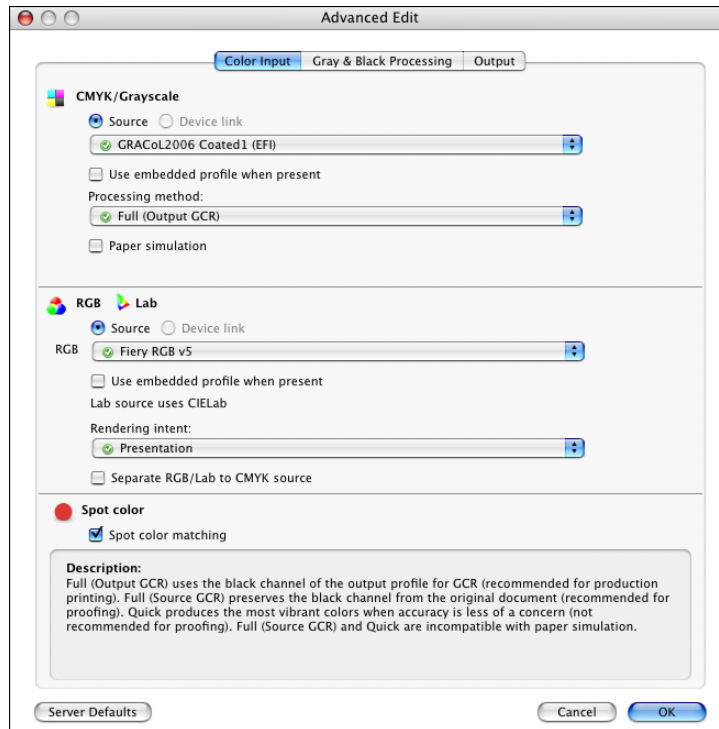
Advanced Edit

Color Input | Gray & Black Processing | Output

CMYK/Grayscale

Source  Device link

GRACoL2006 Coated1 (EFI)

Use embedded profile when present

Processing method:

Full (Output GCR)

Paper simulation

RGB  Lab

Source  Device link

RGB  Fiery RGB v5

Use embedded profile when present

Lab source uses CIELab

Rendering intent:

Presentation

Separate RGB/Lab to CMYK source

Spot color

Spot color matching

Description:
Full (Output GCR) uses the black channel of the output profile for GCR (recommended for production printing). Full (Source GCR) preserves the black channel from the original document (recommended for proofing). Quick produces the most vibrant colors when accuracy is less of a concern (not recommended for proofing). Full (Source GCR) and Quick are incompatible with paper simulation.

Server Defaults

Cancel  OK